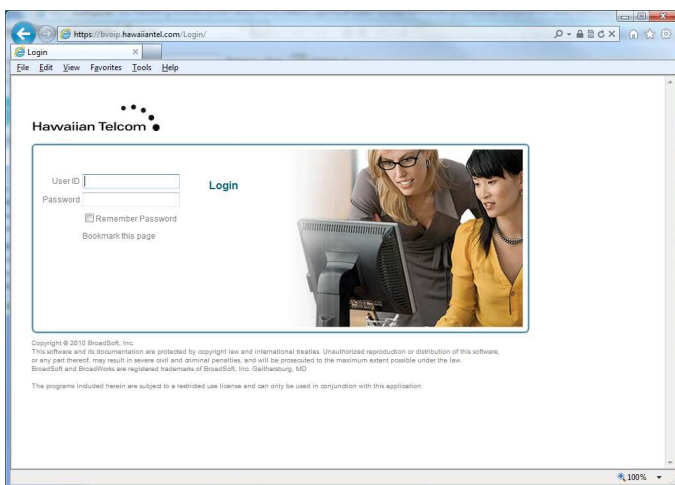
https://bvoip.hawaiiantel.com/Login/

Login

File Edit View Favorites Tools Help

Hawaiian Telcom

User ID
Password
Login
Remember Password
Bookmark this page

Copyright © 2010 BroadSoft, Inc.
This software and its documentation are protected by copyright law and international treaties. Unauthorized reproduction or distribution of this software, or any part thereof, may result in severe civil and criminal penalties, and will be prosecuted to the maximum extent possible under the law.
BroadSoft and BroadWorks are registered trademarks of BroadSoft, Inc. Gaithersburg, MD

The programs included herein are subject to a restricted use license and can only be used in conjunction with this application.

100%